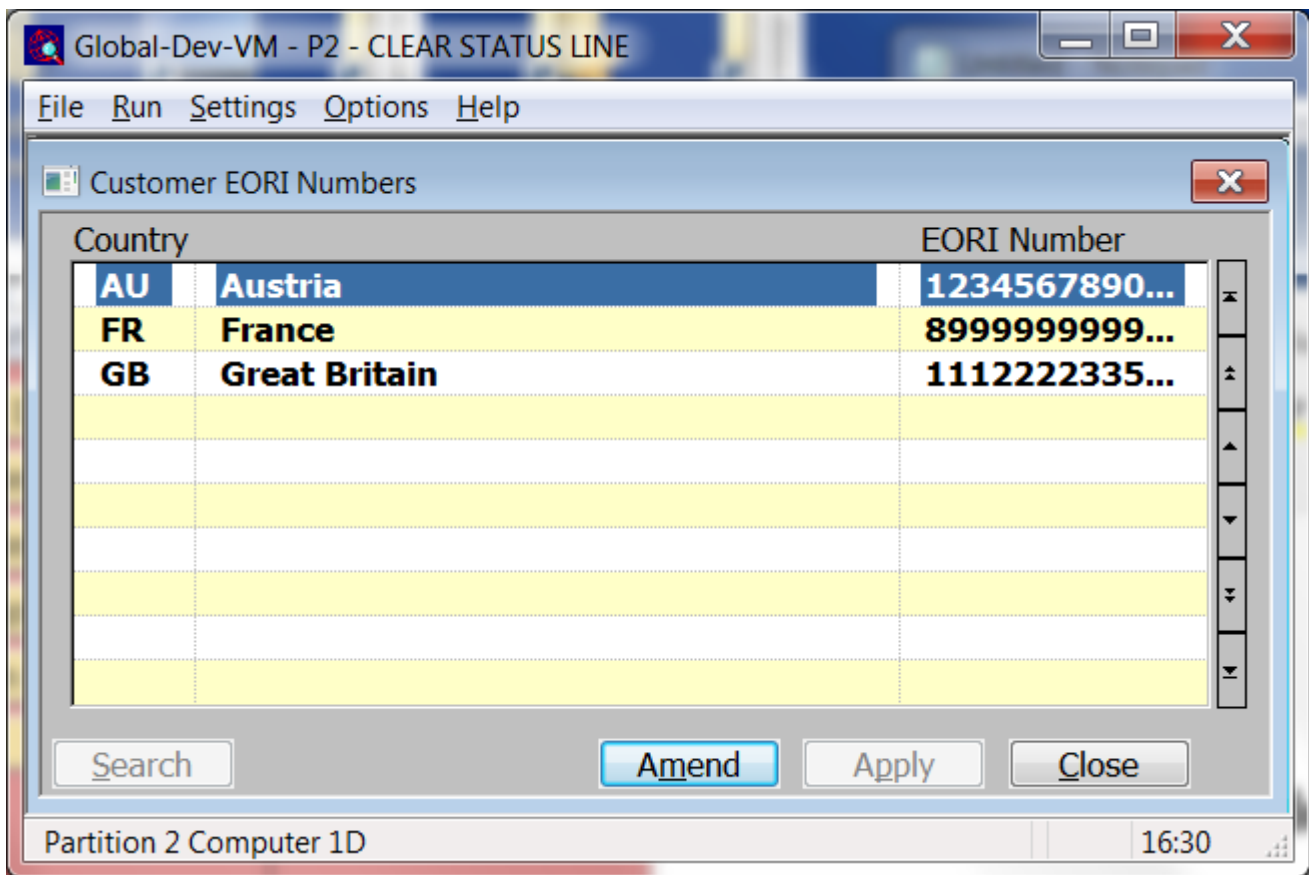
Global-Dev-VM - P2 - CLEAR STATUS LINE

File Run Settings Options Help

Customer EORI Numbers

| Country | | EORI Number |
|---|---|---|
| AU | Austria | 1234567890... |
| FR | France | 8999999999... |
| GB | Great Britain | 1112222335... |

Search Amend Apply Close

Partition 2 Computer 1D 16:30